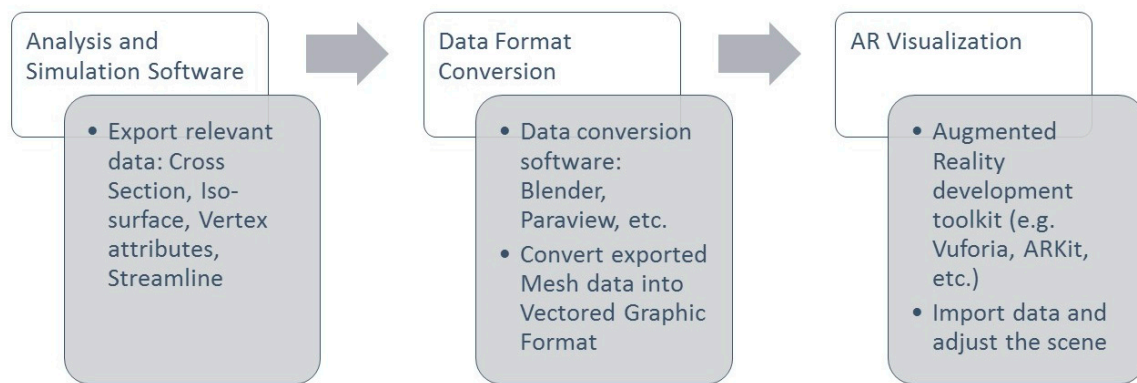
Analysis and Simulation Software

• Export relevant data: Cross Section, Iso-surface, Vertex attributes, Streamline

Data Format Conversion

• Data conversion software: Blender, Paraview, etc.
• Convert exported Mesh data into Vectored Graphic Format

AR Visualization

• Augmented Reality development toolkit (e.g. Vuforia, ARKit, etc.)
• Import data and adjust the scene